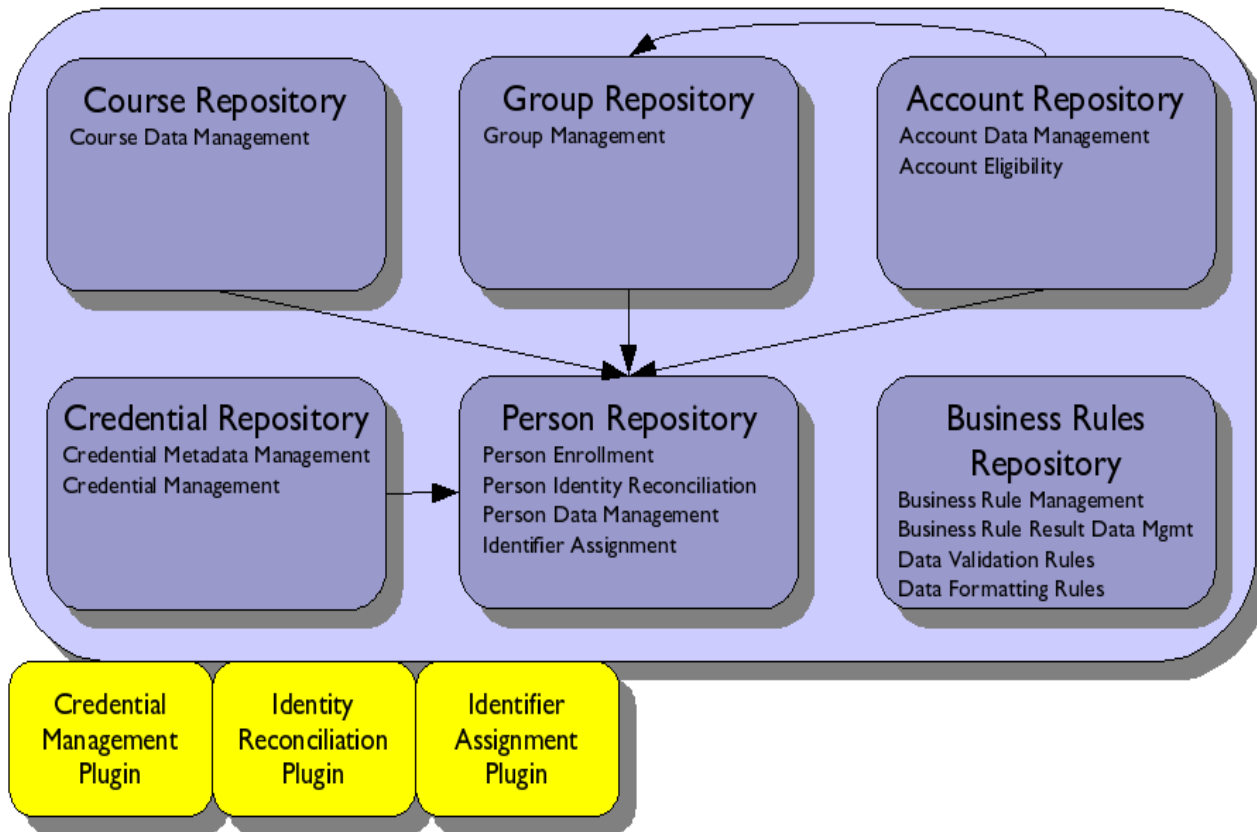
Course Repository
Course Data Management

Group Repository
Group Management

Account Repository
Account Data Management
Account Eligibility

Credential Repository
Credential Metadata Management
Credential Management

Person Repository
Person Enrollment
Person Identity Reconciliation
Person Data Management
Identifier Assignment

Business Rules Repository
Business Rule Management
Business Rule Result Data Mgmt
Data Validation Rules
Data Formatting Rules

Credential Management Plugin

Identity Reconciliation Plugin

Identifier Assignment Plugin